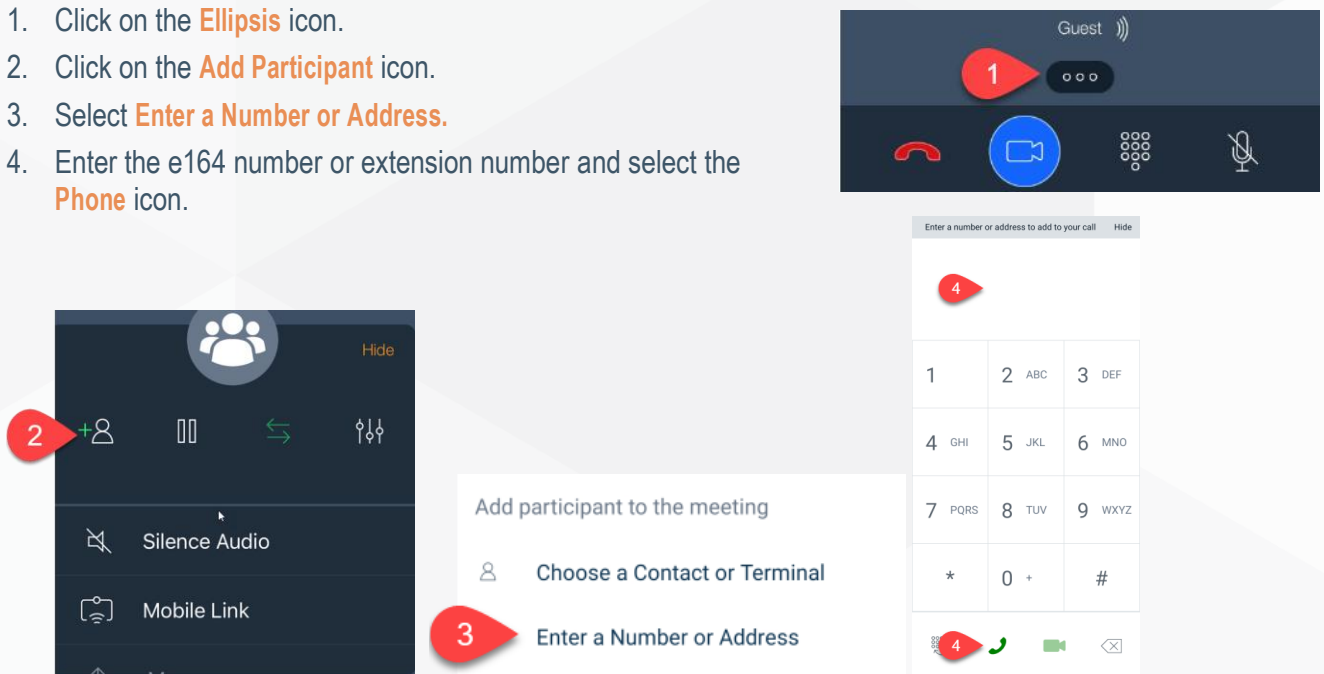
1. Click on the **Ellipsis** icon.
2. Click on the **Add Participant** icon.
3. Select **Enter a Number or Address.**
4. Enter the e164 number or extension number and select the **Phone** icon.

Guest

1

2

Hide

Silence Audio

Mobile Link

Add participant to the meeting

Choose a Contact or Terminal

3

Enter a Number or Address

Enter a number or address to add to your call Hide

4

| 1 | 2 ABC | 3 DEF |
|---|---|---|
| 4 GHI | 5 JKL | 6 MNO |
| 7 PQRS | 8 TUV | 9 WXYZ |
| * | 0 + | # |

4